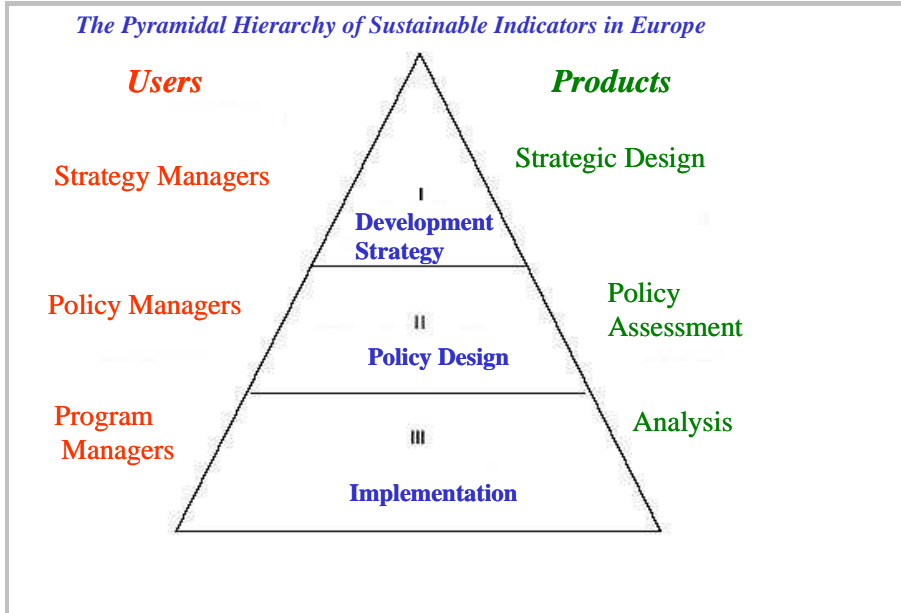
The Pyramidal Hierarchy of Sustainable Indicators in Europe

Users

Products

Strategy Managers

Strategic Design

I

Development Strategy

Policy Managers

Policy Assessment

II

Policy Design

Program Managers

Analysis

III

Implementation